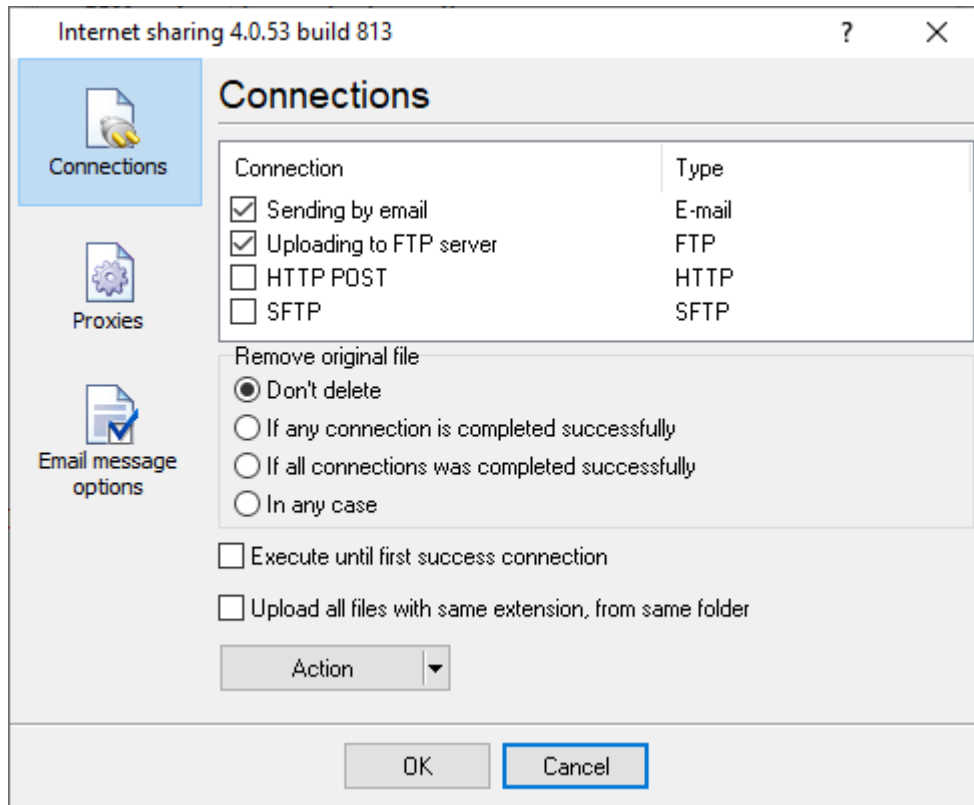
Internet sharing 4.0.53 build 813

?

X

Connections

Proxies

Email message options

Connections

| Connection | Type |
|---|---|
| Sending by email | E-mail |
| Uploading to FTP server | FTP |
| HTTP POST | HTTP |
| SFTP | SFTP |

Remove original file

Don't delete

If any connection is completed successfully

If all connections was completed successfully

In any case

Execute until first success connection

Upload all files with same extension, from same folder

Action

OK

Cancel